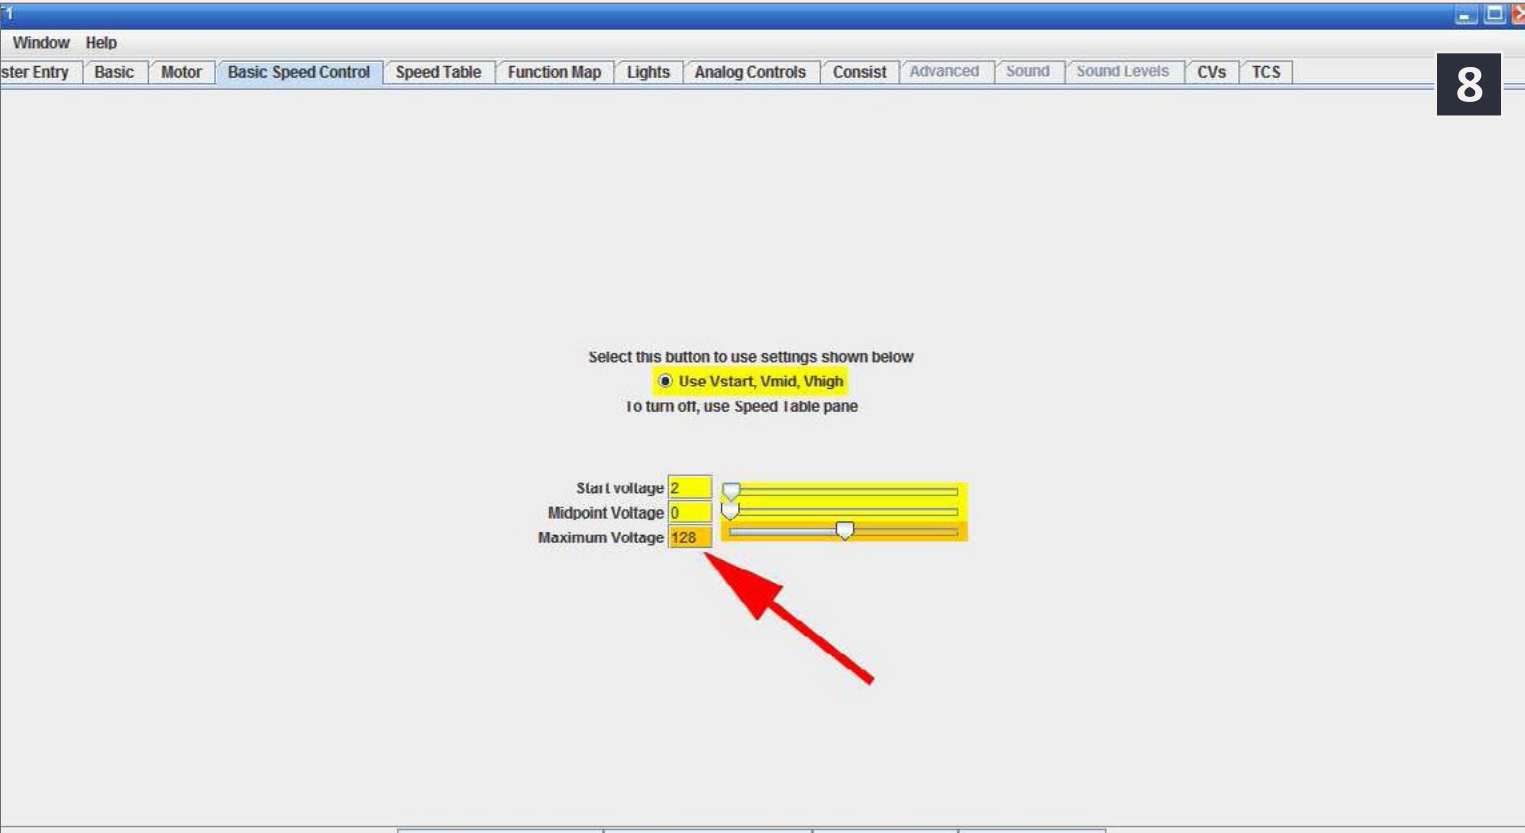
1

Window Help

ster Entry | Basic | Motor | Basic Speed Control | Speed Table | Function Map | Lights | Analog Controls | Consist | Advanced | Sound | Sound Levels | CVs | TCS

8

Select this button to use settings shown below

Use Vstart, Vmid, Vhigh

To turn off, use Speed Table pane

Start voltage 2

Midpoint Voltage 0

Maximum Voltage 128